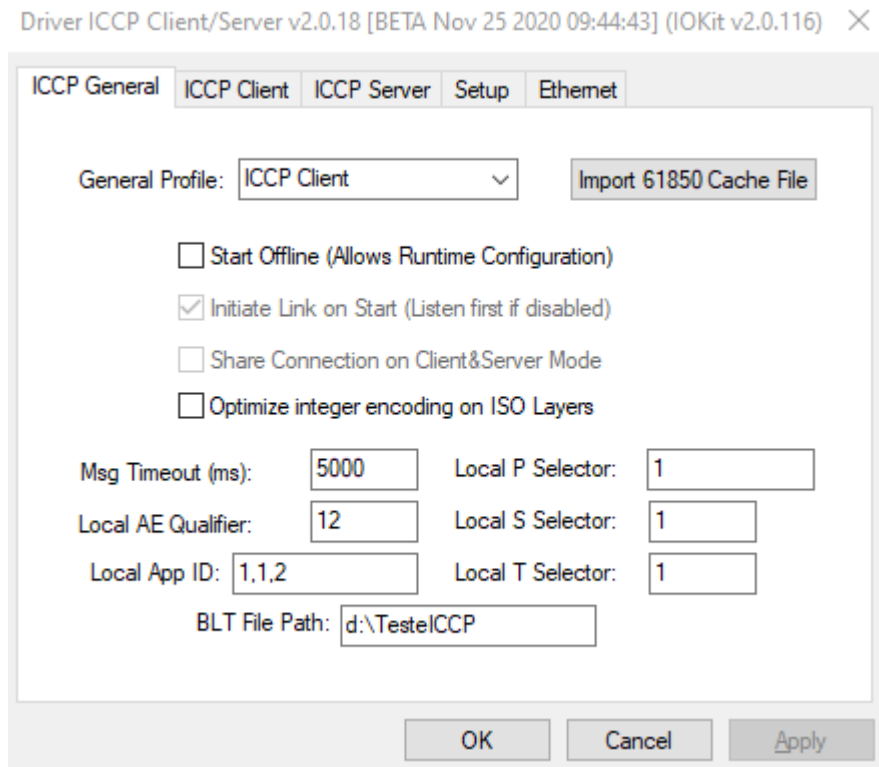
Driver ICCP Client/Server v2.0.18 [BETA Nov 25 2020 09:44:43] (IOKit v2.0.116) ✕

ICCP General | ICCP Client | ICCP Server | Setup | Ethernet

General Profile: ICCP Client

Import 61850 Cache File

Start Offline (Allows Runtime Configuration)

Initiate Link on Start (Listen first if disabled)

Share Connection on Client&Server Mode

Optimize integer encoding on ISO Layers

Msg Timeout (ms): 5000
Local P Selector: 1
Local AE Qualifier: 12
Local S Selector: 1
Local App ID: 1,1,2
Local T Selector: 1
BLT File Path: d:\TesteICCP

OK | Cancel | Apply